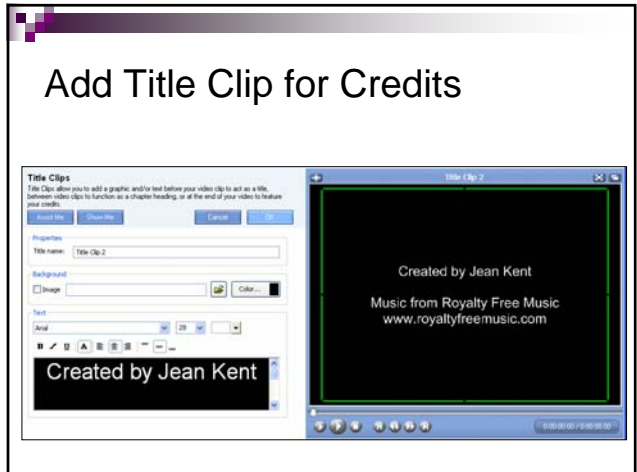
Add Title Clip for Credits

Title Clips

Title Clips allow you to add a graphic and/or text before your video clip to act as a title, between video clips to function as a chapter heading, or at the end of your video to feature your credits.

Assist Me

Show Me

Cancel

OK

Properties

Title name: Title Clip 2

Background

Image

Color...

Text

Arial

28

Created by Jean Kent

Title Clip 2

Created by Jean Kent

Music from Royalty Free Music
www.royaltyfreemusic.com

0:00:00.00 / 0:00:00.00